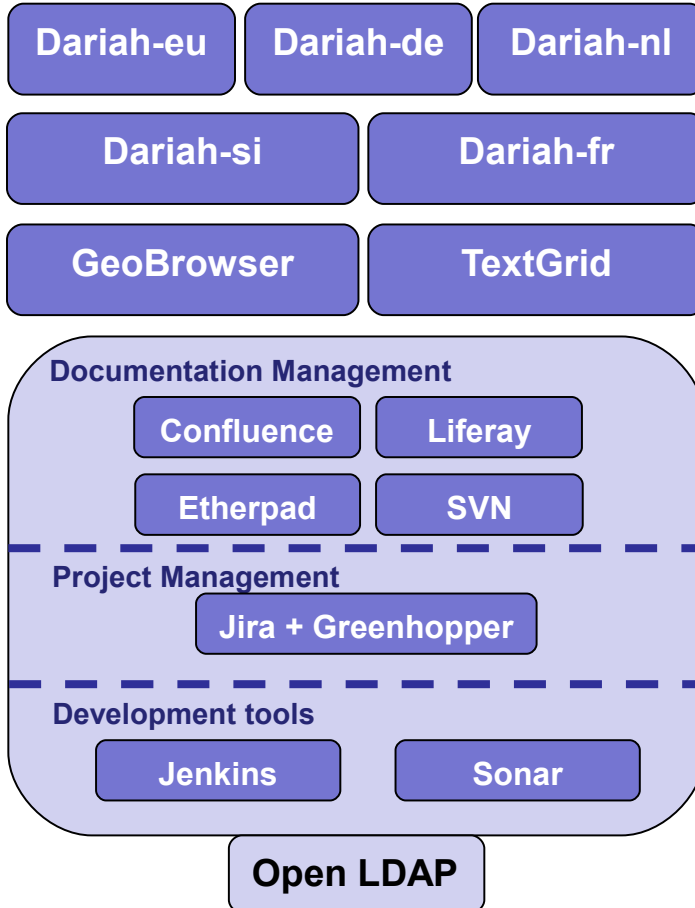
Dariah-eu
Dariah-de
Dariah-nl
Dariah-si
Dariah-fr
GeoBrowser
TextGrid

Documentation Management
Confluence
Liferay
Etherpad
SVN

Project Management
Jira + Greenhopper

Development tools
Jenkins
Sonar

Open LDAP